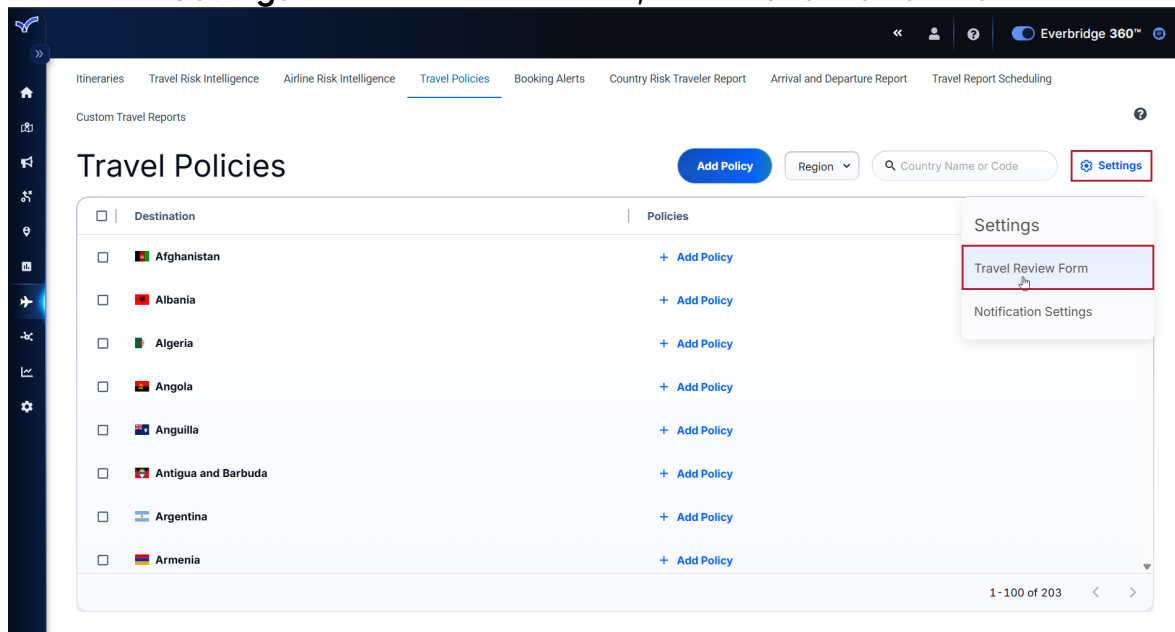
Everbridge 360™

Itineraries Travel Risk Intelligence Airline Risk Intelligence Travel Policies Booking Alerts Country Risk Traveler Report Arrival and Departure Report Travel Report Scheduling

Custom Travel Reports

Travel Policies

Add Policy Region Country Name or Code Settings

| Destination | Policies |
|---|---|
| Afghanistan | + Add Policy |
| Albania | + Add Policy |
| Algeria | + Add Policy |
| Angola | + Add Policy |
| Anguilla | + Add Policy |
| Antigua and Barbuda | + Add Policy |
| Argentina | + Add Policy |
| Armenia | + Add Policy |

Settings
Travel Review Form
Notification Settings

1-100 of 203